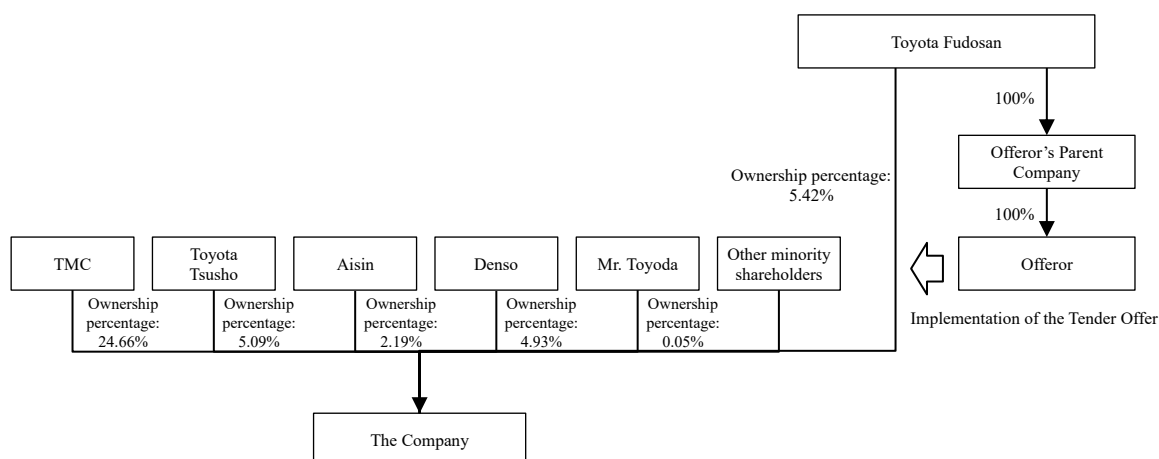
Toyota Fudosan

100%

Offeror's Parent Company

100%

Offeror

Ownership percentage: 5.42%

TMC

Toyota Tsusho

Aisin

Denso

Mr. Toyoda

Other minority shareholders

Ownership percentage: 24.66%

Ownership percentage: 5.09%

Ownership percentage: 2.19%

Ownership percentage: 4.93%

Ownership percentage: 0.05%

Implementation of the Tender Offer

The Company